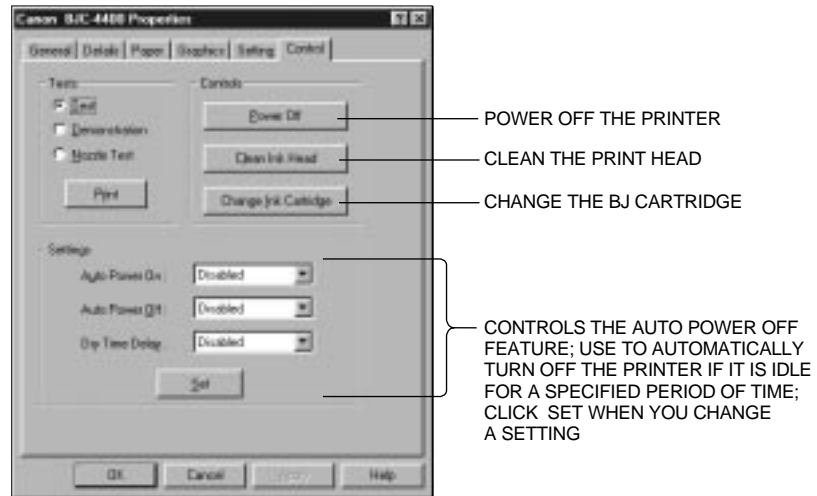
Canon BJC-4400 Properties

General | Details | Paper | Graphics | Setting | Control

Tests

Test

Demonstration

Nozzle Test

Print

Controls

Power Off

Clean Ink Head

Change Ink Cartridge

POWER OFF THE PRINTER

CLEAN THE PRINT HEAD

CHANGE THE BJ CARTRIDGE

Settings

Auto Power On: Disabled

Auto Power Off: Disabled

Dry Time Delay: Disabled

Set

CONTROLS THE AUTO POWER OFF FEATURE; USE TO AUTOMATICALLY TURN OFF THE PRINTER IF IT IS IDLE FOR A SPECIFIED PERIOD OF TIME; CLICK SET WHEN YOU CHANGE A SETTING

OK | Cancel | Apply | Help